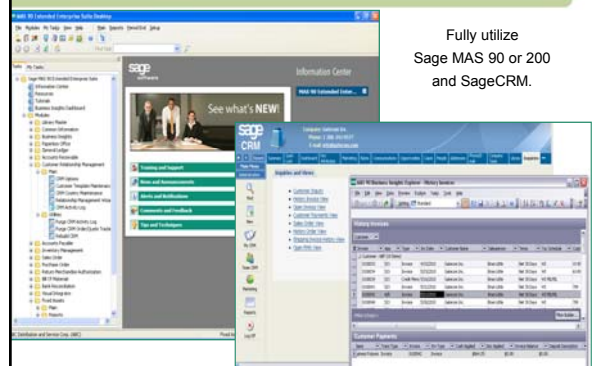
MAS 90 Extended Enterprise Suite Desktop

Fully utilize Sage MAS 90 or 200 and SageCRM.

sage

Information Center

See what's NEW!

Training and Support

News and Announcements

Alerts and Notifications

Comments and Feedback

Tips and Techniques

sage CRM

Inquiries and Views

Customer Inquiry

History Invoices

History Invoice View

Sales Order View

Customer Payments View

Open Sales Order View

MAS 90 Business Insights Explorer - History Invoices

History Invoices

Customer Payments